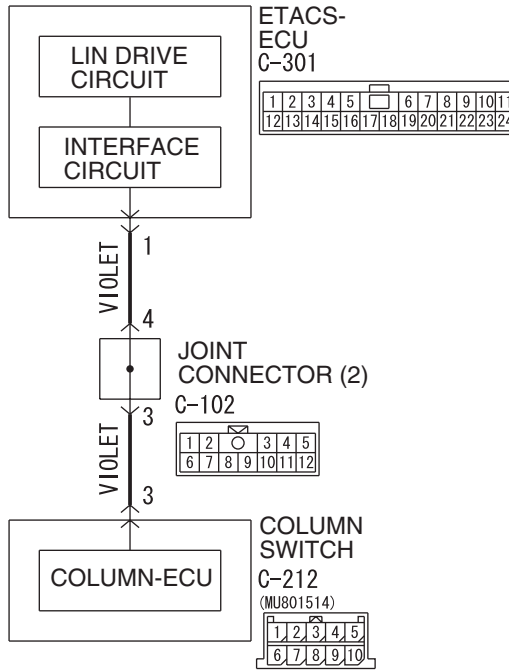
ETACS-
ECU
C-301

| 1 | 2 | 3 | 4 | 5 | | 6 | 7 | 8 | 9 | 10 | 11 |
|---|---|---|---|---|---|---|---|---|---|---|---|
| 12 | 13 | 14 | 15 | 16 | 17 | 18 | 19 | 20 | 21 | 22 | 23 | 24 |

LIN DRIVE CIRCUIT

INTERFACE CIRCUIT

1
VIOLET
4

JOINT CONNECTOR (2)
C-102

| 1 | 2 | | 3 | 4 | 5 |
|---|---|---|---|---|---|
| 6 | 7 | 8 | 9 | 10 | 11 | 12 |

3
VIOLET
3

COLUMN SWITCH
C-212
(MU801514)

| 1 | 2 | 3 | 4 | 5 |
|---|---|---|---|---|
| 6 | 7 | 8 | 9 | 10 |

COLUMN-ECU